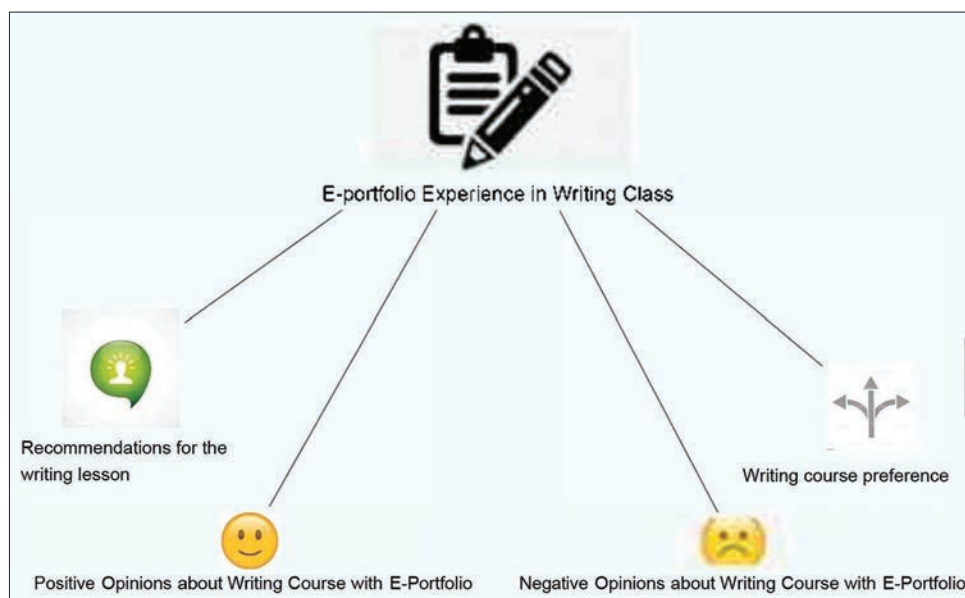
E-portfolio Experience in Writing Class

Recommendations for the writing lesson

Positive Opinions about Writing Course with E-Portfolio

Negative Opinions about Writing Course with E-Portfolio

Writing course preference